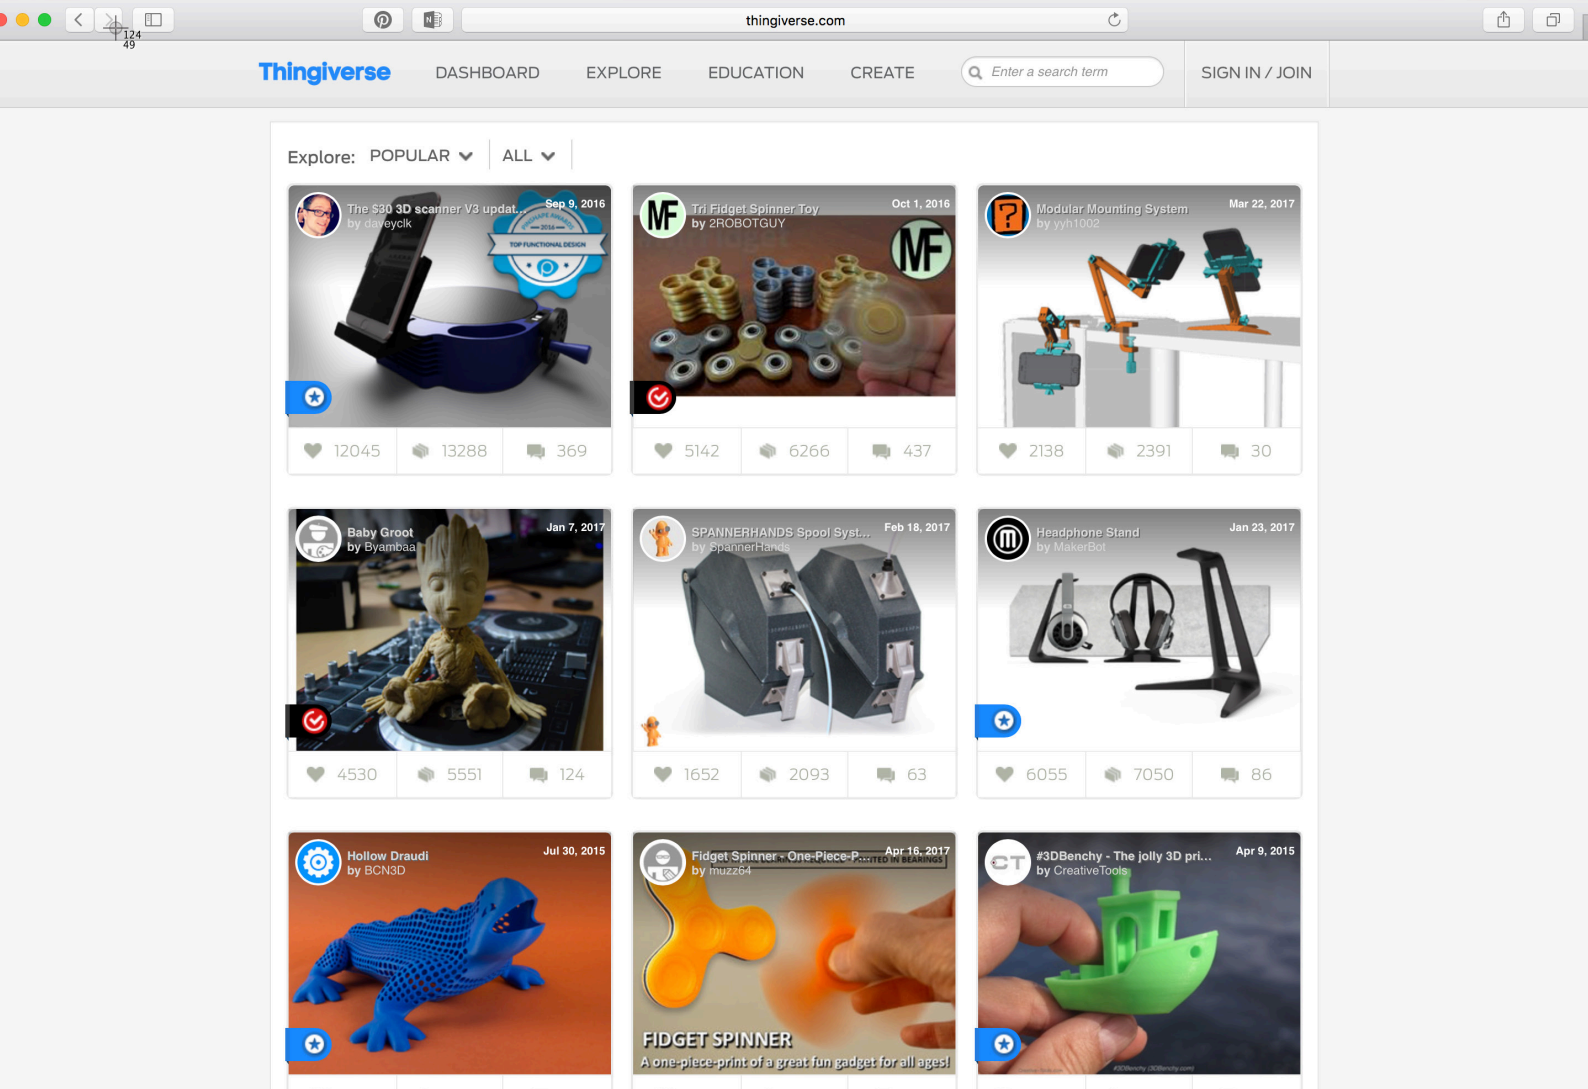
124
49

thingiverse.com

Thingiverse DASHBOARD EXPLORE EDUCATION CREATE Enter a search term SIGN IN / JOIN

Explore: POPULAR ALL

The $30 3D scanner V3 updat... by daveyclk Sep 9, 2016
TOP FUNCTIONAL DESIGN 2016
12045 13288 369

Tri Fidget Spinner Toy by 2ROBOTGUY Oct 1, 2016
MF
5142 6266 437

Modular Mounting System by yyh1002 Mar 22, 2017
2138 2391 30

Baby Groot by Byambaa Jan 7, 2017
4530 5551 124

SPANNERHANDS Spool Syst... by SpannerHands Feb 18, 2017
1652 2093 63

Headphone Stand by MakerBot Jan 23, 2017
6055 7050 86

Hollow Draudi by BCN3D Jul 30, 2015

Fidget Spinner - One-Piece-P... by muzz64 Apr 16, 2017
NO BEARINGS
FIDGET SPINNER
A one-piece-print of a great fun gadget for all ages!

#3DBenchy - The jolly 3D pri... by CreativeTools Apr 9, 2015
CT